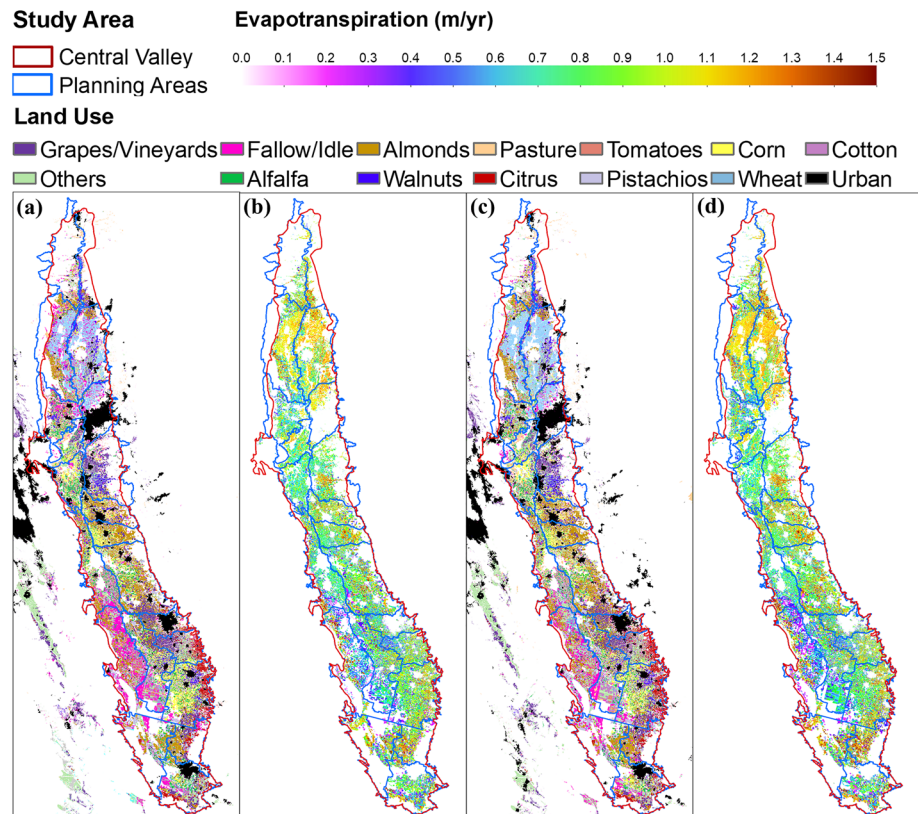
Study Area

Central Valley

Planning Areas

Evapotranspiration (m/yr)

0.0 0.1 0.2 0.3 0.4 0.5 0.6 0.7 0.8 0.9 1.0 1.1 1.2 1.3 1.4 1.5

Land Use

Grapes/Vineyards Fallow/Idle Almonds Pasture Tomatoes Corn Cotton

Others Alfalfa Walnuts Citrus Pistachios Wheat Urban

(a) (b) (c) (d)